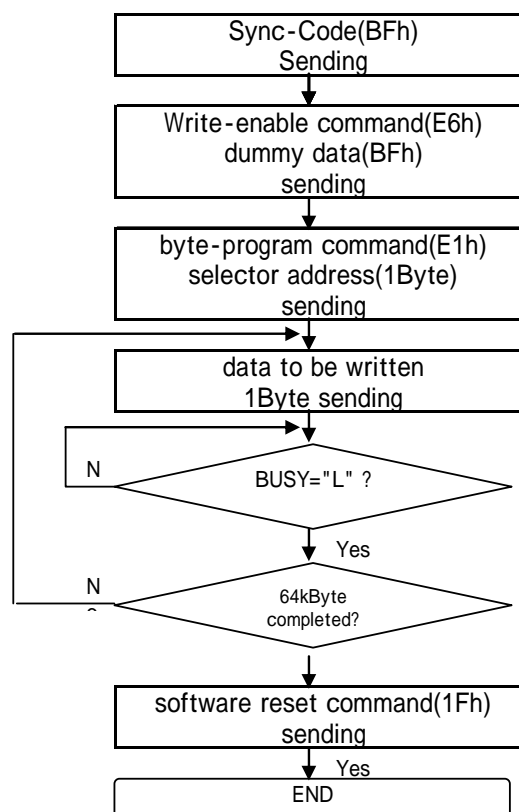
Sync-Code(BFh)
Sending

Write-enable command(E6h)
dummy data(BFh)
sending

byte-program command(E1h)
selector address(1Byte)
sending

data to be written
1Byte sending

N

BUSY="L" ?

Yes

N
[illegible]

64kByte
completed?

software reset command(1Fh)
sending

Yes

END